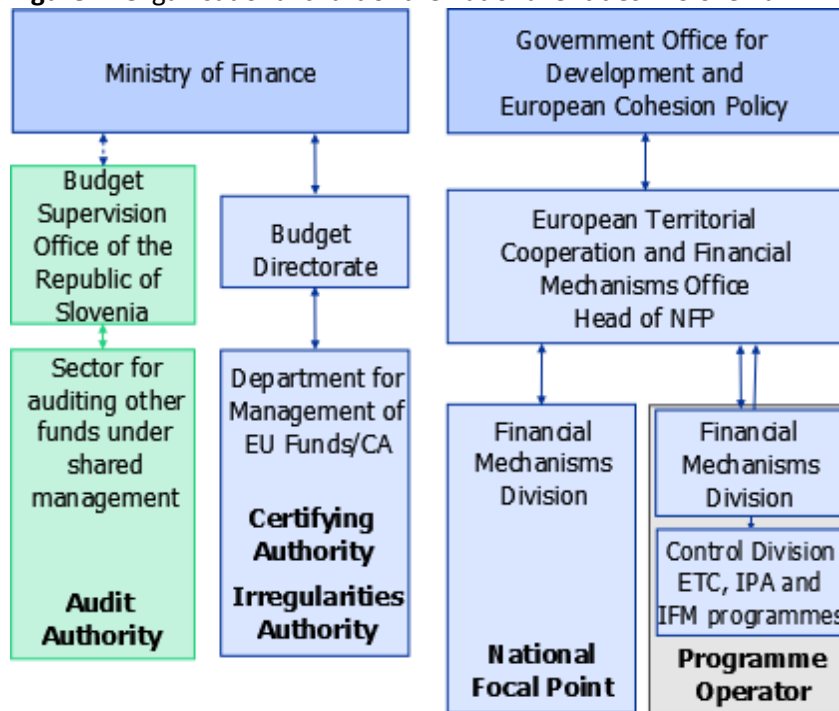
Ministry of Finance

Government Office for Development and European Cohesion Policy

Budget Supervision Office of the Republic of Slovenia

Budget Directorate

European Territorial Cooperation and Financial Mechanisms Office Head of NFP

Sector for auditing other funds under shared management

Audit Authority

Department for Management of EU Funds/CA

Certifying Authority

Irregularities Authority

Financial Mechanisms Division

National Focal Point

Financial Mechanisms Division

Control Division ETC, IPA and IFM programmes

Programme Operator